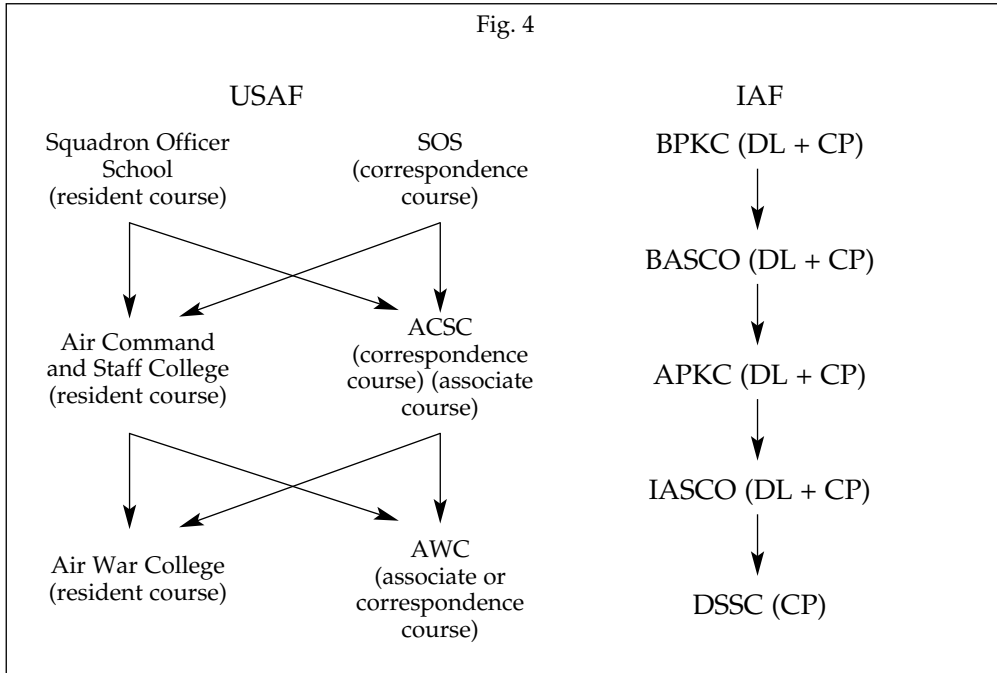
Fig. 4

USAF

Squadron Officer School (resident course)

SOS (correspondence course)

Air Command and Staff College (resident course)

ACSC (correspondence course) (associate course)

Air War College (resident course)

AWC (associate or correspondence course)

IAF

BPKC (DL + CP)

BASCO (DL + CP)

APKC (DL + CP)

IASCO (DL + CP)

DSSC (CP)